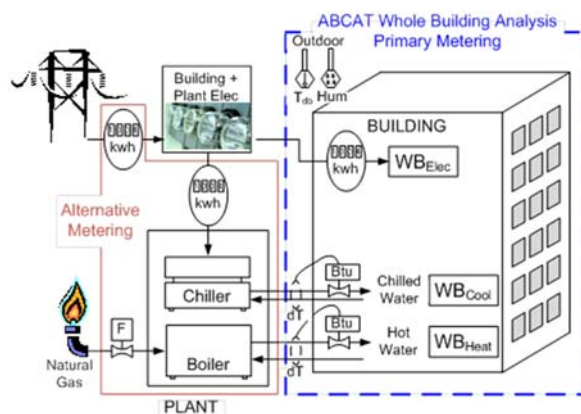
ABCAT Whole Building Analysis
Primary Metering

Outdoor

$T_{db}$ Hum

Building + Plant Elec

kwh

kwh

BUILDING

kwh

$WB_{Elec}$

kwh

Alternative Metering

Chiller

Btu

dT

Chilled Water

$WB_{Cool}$

F

Boiler

Btu

dT

Hot Water

$WB_{Heat}$

Natural Gas

PLANT